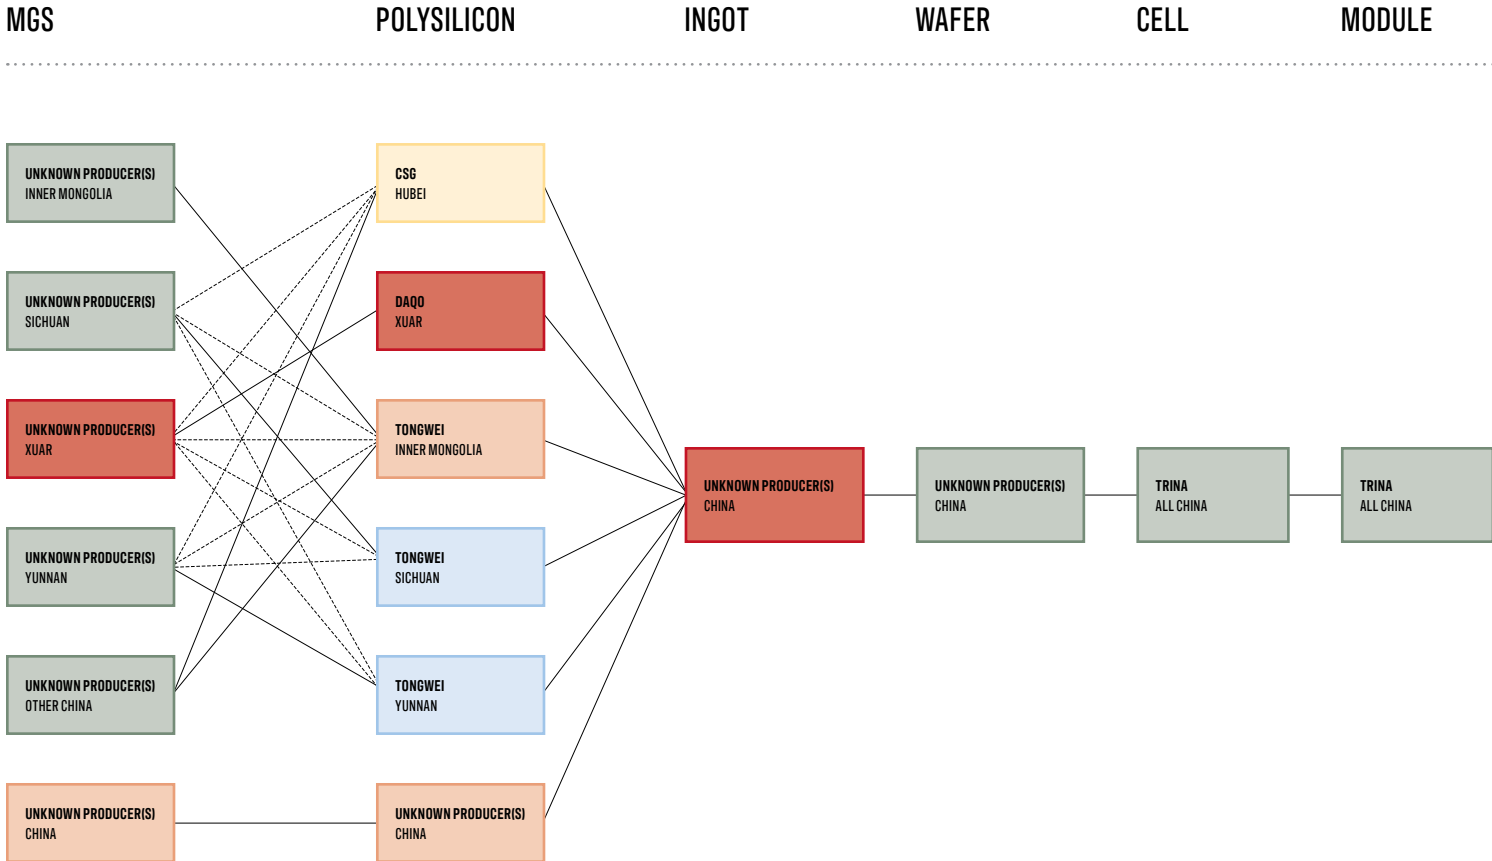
MGS POLYSILICON INGOT WAFER CELL MODULE

UNKNOWN PRODUCER(S)
INNER MONGOLIA

UNKNOWN PRODUCER(S)
SICHUAN

UNKNOWN PRODUCER(S)
XUAR

UNKNOWN PRODUCER(S)
YUNNAN

UNKNOWN PRODUCER(S)
OTHER CHINA

UNKNOWN PRODUCER(S)
CHINA

CSG
HUBEI

DAQO
XUAR

TONGWEI
INNER MONGOLIA

TONGWEI
SICHUAN

TONGWEI
YUNNAN

UNKNOWN PRODUCER(S)
CHINA

UNKNOWN PRODUCER(S)
CHINA

UNKNOWN PRODUCER(S)
CHINA

TRINA
ALL CHINA

TRINA
ALL CHINA